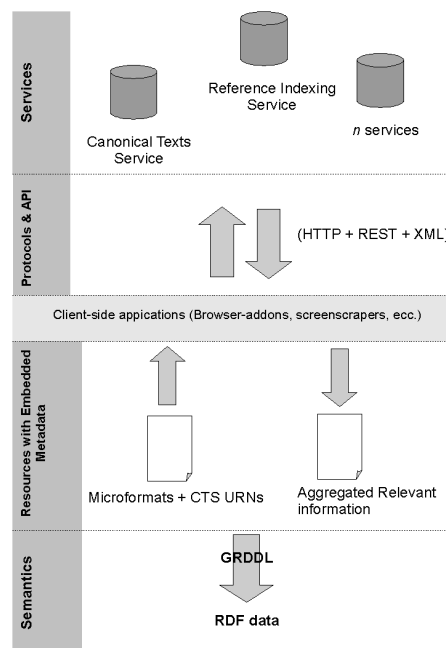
Services

Reference Indexing Service

Canonical Texts Service

*n* services

Protocols & API

(HTTP + REST + XML)

Client-side appications (Browser-addons, screenscrapers, ecc.)

Resources with Embedded Metadata

Microformats + CTS URNs

Aggregated Relevant information

Semantics

GRDDL

RDF data